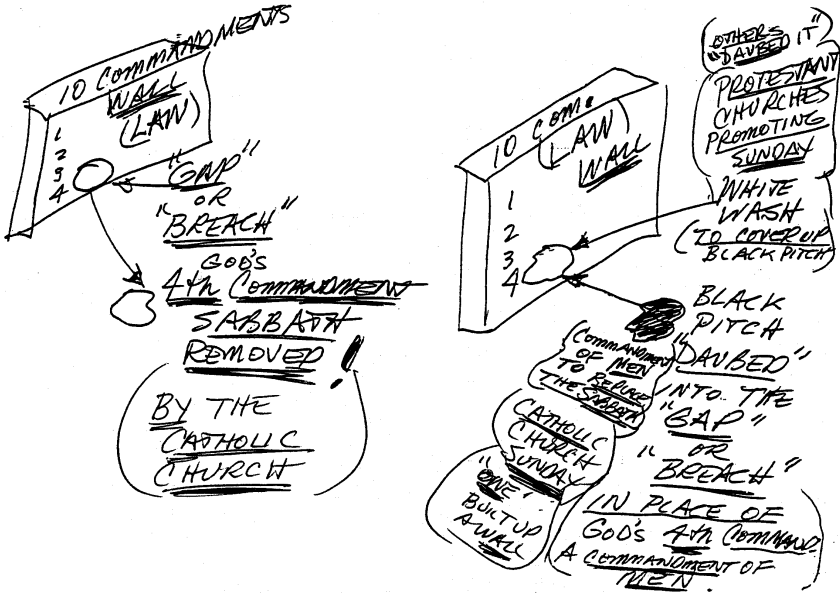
10 COMMANDMENTS WALL (LAW)

1
2
3
4

"GAP" OR "BREACH"

GOD'S 4th COMMANDMENT SABBATH REMOVED!

BY THE CATHOLIC CHURCH

10 COMM. LAW WALL

1
2
3
4

(OTHERS "DAUBED IT")

PROTESTANT CHURCHES PROMOTING SUNDAY

WHITE WASH (TO COVER UP BLACK PITCH)

BLACK PITCH "DAUBED" INTO THE "GAP" OR "BREACH"

COMMANDMENT OF MEN TO REPLACE THE SABBATH

CATHOLIC CHURCH SUNDAY

"ONE" BUILT UP A WALL

IN PLACE OF GOD'S 4th COMMAND. A COMMANDMENT OF MEN.